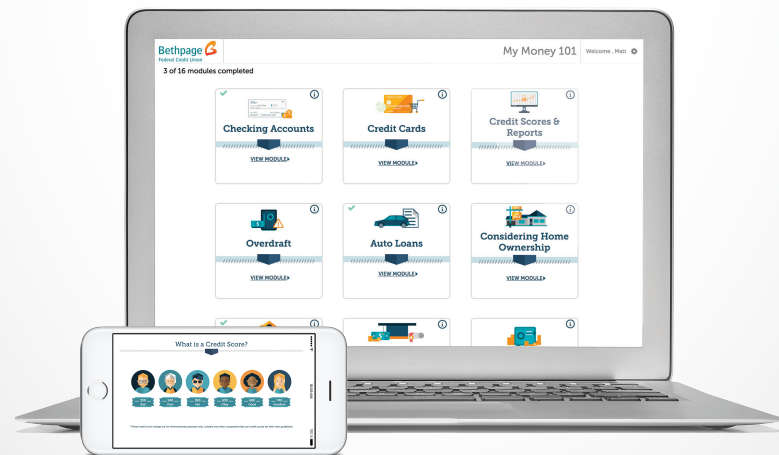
Bethpage
Federal Credit Union

My Money 101

Welcome , Matt

3 of 16 modules completed

Checking Accounts
VIEW MODULE

Credit Cards
VIEW MODULE

Credit Scores & Reports
VIEW MODULE

Overdraft
VIEW MODULE

Auto Loans
VIEW MODULE

Considering Home Ownership
VIEW MODULE

What is a Credit Score?

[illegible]